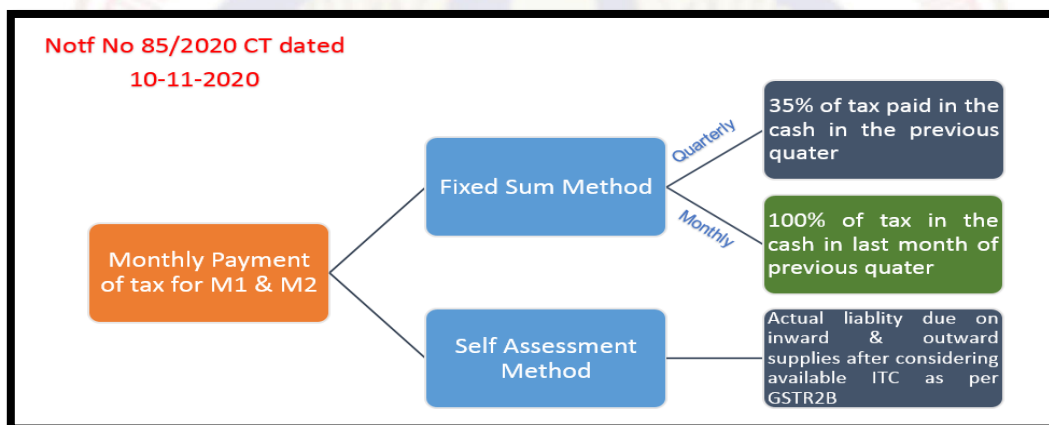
Notf No 85/2020 CT dated
10-11-2020

Monthly Payment of tax for M1 & M2

Fixed Sum Method

Quarterly

35% of tax paid in the cash in the previous quater

Monthly

100% of tax in the cash in last month of previous quater

Self Assessment Method

Actual liablity due on inward & outward supplies after considering available ITC as per GSTR2B